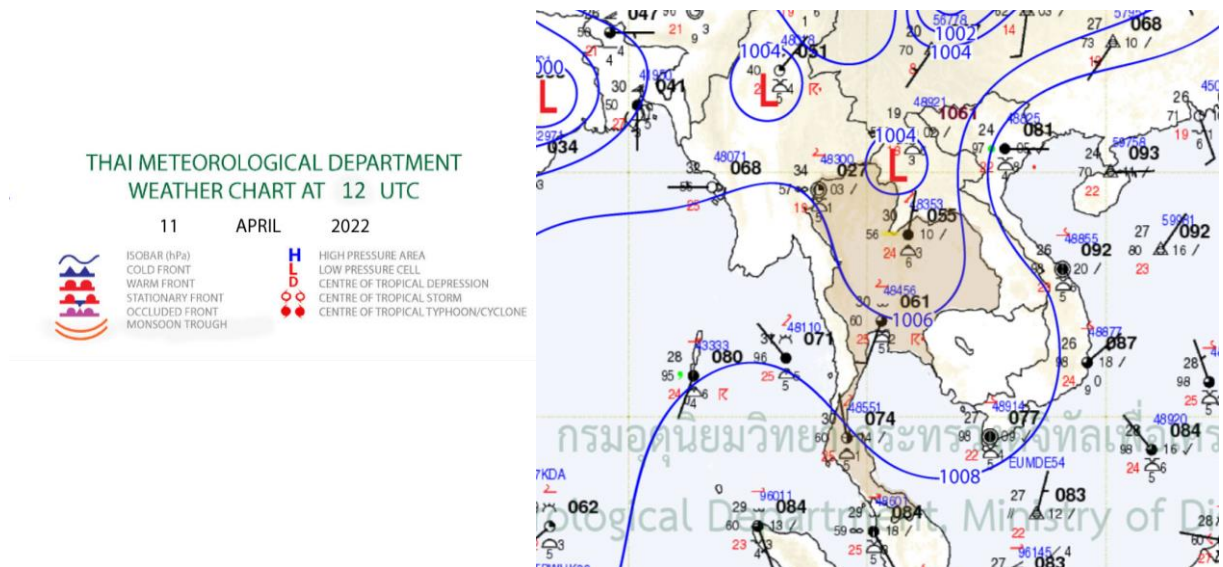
THAI METEOROLOGICAL DEPARTMENT
WEATHER CHART AT 12 UTC

11 APRIL 2022

ISOBAR (hPa)
COLD FRONT
WARM FRONT
STATIONARY FRONT
OCCLUDED FRONT
MONSOON TROUGH

H HIGH PRESSURE AREA
L LOW PRESSURE CELL
D CENTRE OF TROPICAL DEPRESSION
CENTRE OF TROPICAL STORM
CENTRE OF TROPICAL TYPHOON/CYCLONE

047
000
L
034
1004
051
L
041
1002
1004
1061
068
L
1004
081
093
068
027
055
092
092
061
1006
080
071
087
074
077
084
1008
EUMDE54
062
084
083
084
083

กรมอุตุนิยมวิทยา กระทรวงดิจิทัลเพื่อเศรษฐ
ological Department, Ministry of Di